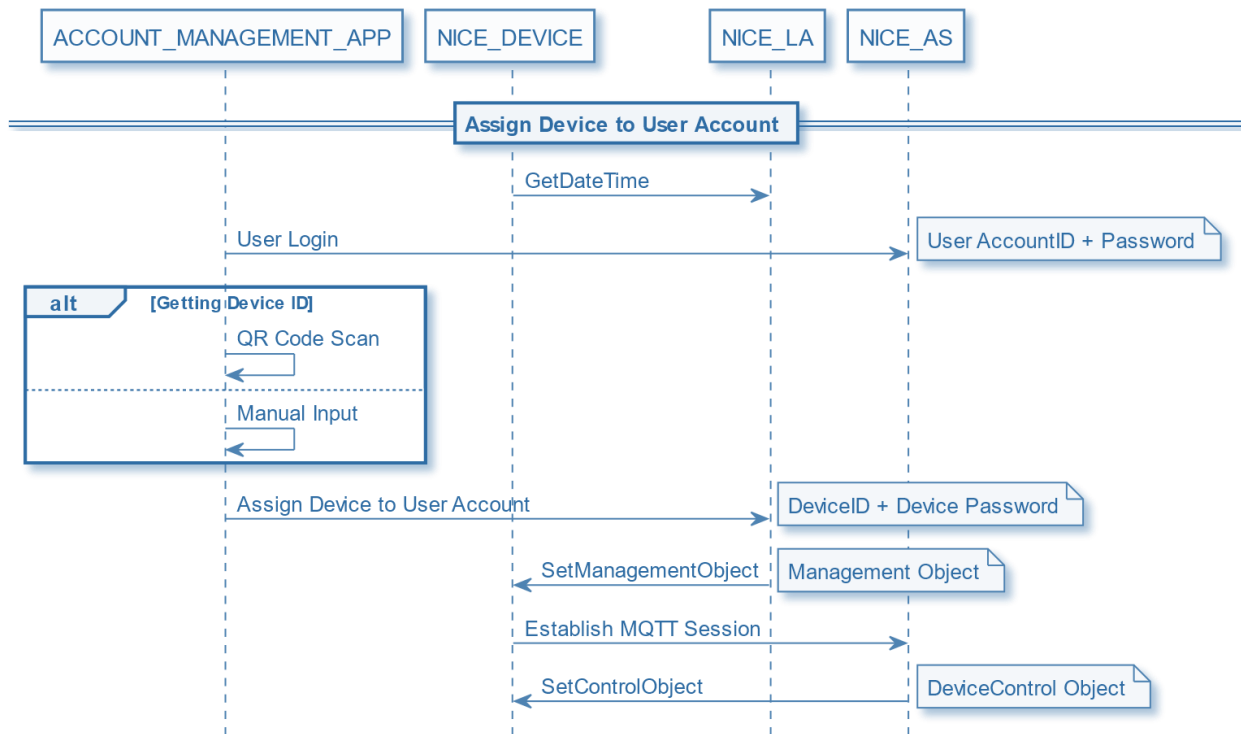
ACCOUNT_MANAGEMENT_APP

NICE_DEVICE

NICE_LA

NICE_AS

Assign Device to User Account

GetDateTime

User Login

User AccountID + Password

alt

[Getting Device ID]

QR Code Scan

Manual Input

Assign Device to User Account

DeviceID + Device Password

SetManagementObject

Management Object

Establish MQTT Session

SetControlObject

DeviceControl Object